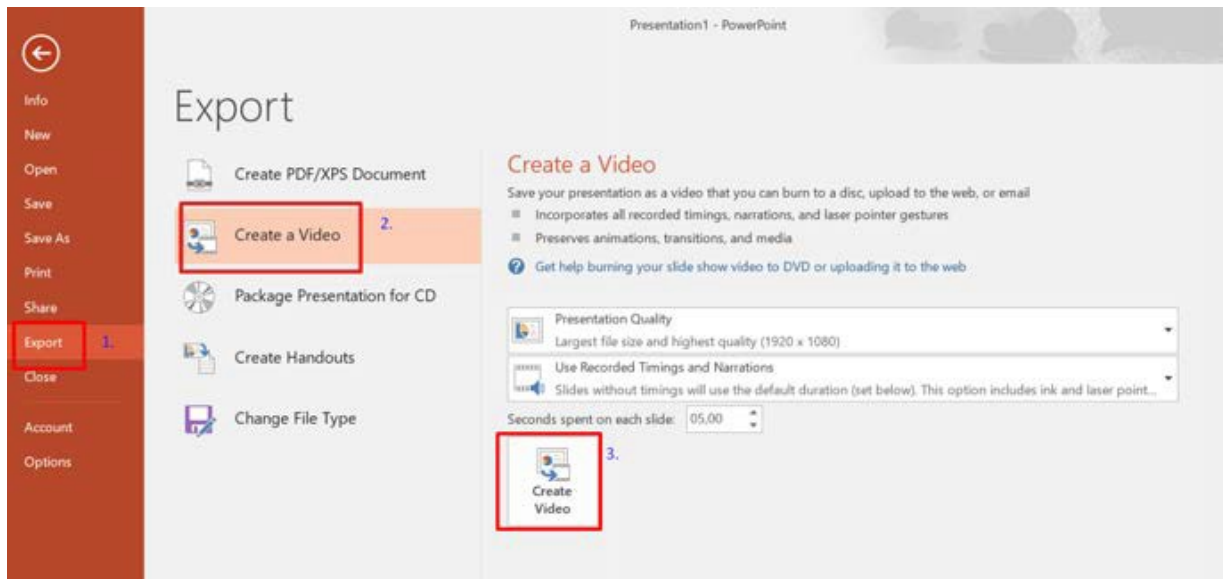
Presentation1 - PowerPoint

Info
New
Open
Save
Save As
Print
Share
Export 1.
Close
Account
Options

Export

Create PDF/XPS Document
Create a Video 2.
Package Presentation for CD
Create Handouts
Change File Type

Create a Video
Save your presentation as a video that you can burn to a disc, upload to the web, or email
Incorporates all recorded timings, narrations, and laser pointer gestures
Preserves animations, transitions, and media
Get help burning your slide show video to DVD or uploading it to the web

Presentation Quality
Largest file size and highest quality (1920 x 1080)
Use Recorded Timings and Narrations
Slides without timings will use the default duration (set below). This option includes ink and laser point...
Seconds spent on each slide: 05,00

Create Video 3.